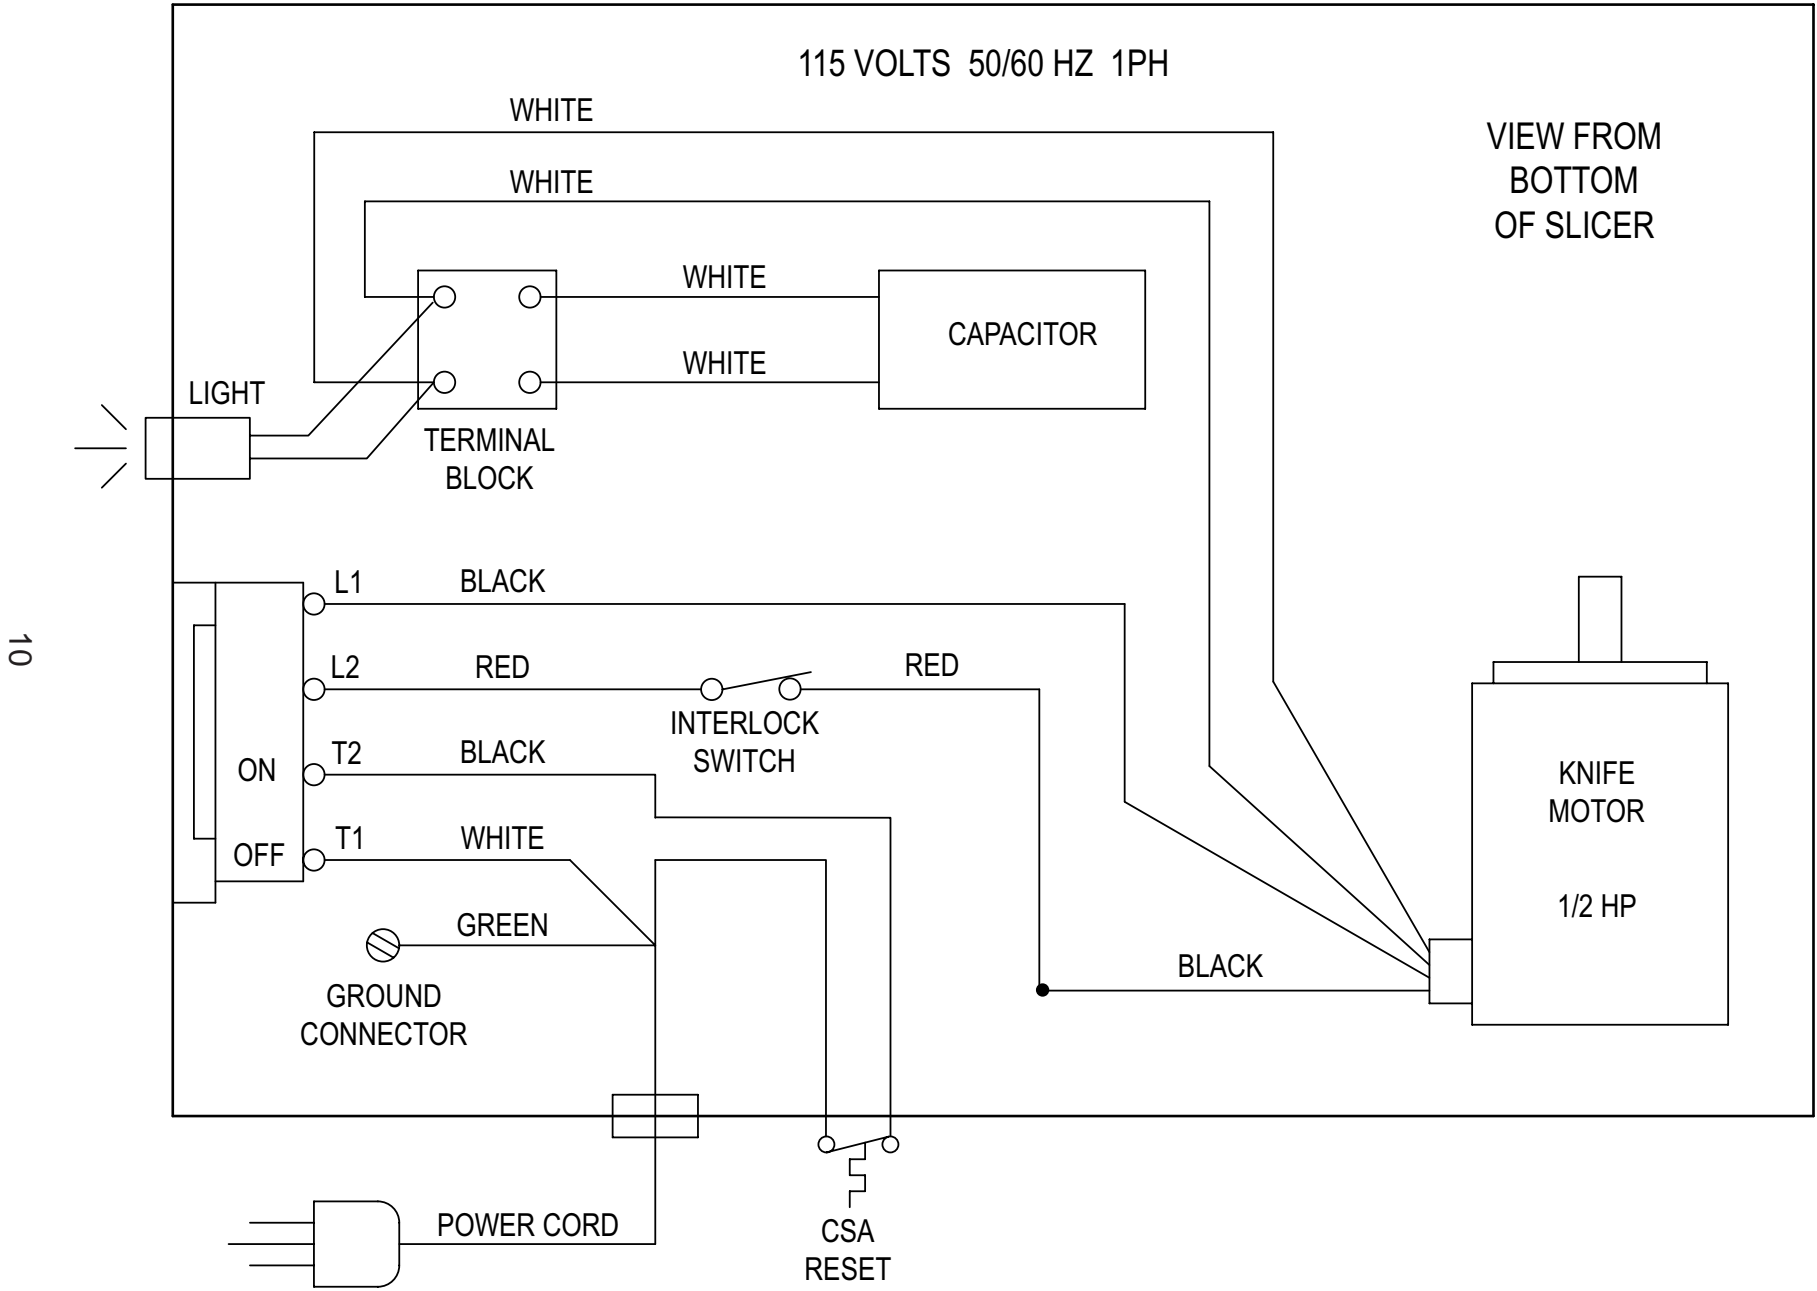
10

115 VOLTS 50/60 HZ 1PH

WHITE

WHITE

VIEW FROM BOTTOM OF SLICER

WHITE

CAPACITOR

WHITE

LIGHT

TERMINAL BLOCK

L1

BLACK

L2

RED

RED

INTERLOCK SWITCH

T2

BLACK

ON

KNIFE MOTOR

1/2 HP

OFF

T1

WHITE

GREEN

BLACK

GROUND CONNECTOR

POWER CORD

CSA RESET